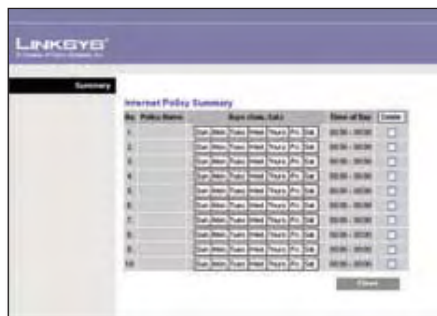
LINKSYS®
A Division of Cisco Systems, Inc.

Summary

Internet Policy Summary

| No. | Policy Name | Days (Sun, Sat) | Time of Day | Delete |
|---|---|---|---|---|
| 1. | | Sun Mon Tues Wed Thurs Fri Sat | 00:00 - 00:00 | |
| 2. | | Sun Mon Tues Wed Thurs Fri Sat | 00:00 - 00:00 | |
| 3. | | Sun Mon Tues Wed Thurs Fri Sat | 00:00 - 00:00 | |
| 4. | | Sun Mon Tues Wed Thurs Fri Sat | 00:00 - 00:00 | |
| 5. | | Sun Mon Tues Wed Thurs Fri Sat | 00:00 - 00:00 | |
| 6. | | Sun Mon Tues Wed Thurs Fri Sat | 00:00 - 00:00 | |
| 7. | | Sun Mon Tues Wed Thurs Fri Sat | 00:00 - 00:00 | |
| 8. | | Sun Mon Tues Wed Thurs Fri Sat | 00:00 - 00:00 | |
| 9. | | Sun Mon Tues Wed Thurs Fri Sat | 00:00 - 00:00 | |
| 10. | | Sun Mon Tues Wed Thurs Fri Sat | 00:00 - 00:00 | |

Close